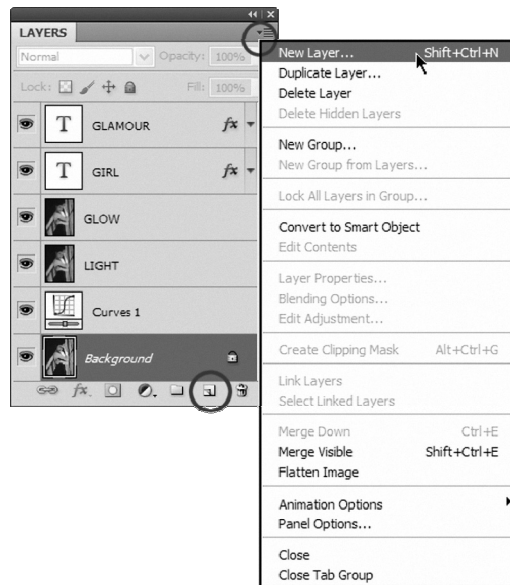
LAYERS

Normal

Opacity: 100%

Lock:

Fill: 100%

T GLAMOUR fx

T GIRL fx

GLOW

LIGHT

Curves 1

Background

New Layer... Shift+Ctrl+N
Duplicate Layer...
Delete Layer
Delete Hidden Layers

New Group...
New Group from Layers...

Lock All Layers in Group...

Convert to Smart Object
Edit Contents

Layer Properties...
Blending Options...
Edit Adjustment...

Create Clipping Mask Alt+Ctrl+G

Link Layers
Select Linked Layers

Merge Down Ctrl+E
Merge Visible Shift+Ctrl+E
Flatten Image

Animation Options
Panel Options...

Close
Close Tab Group